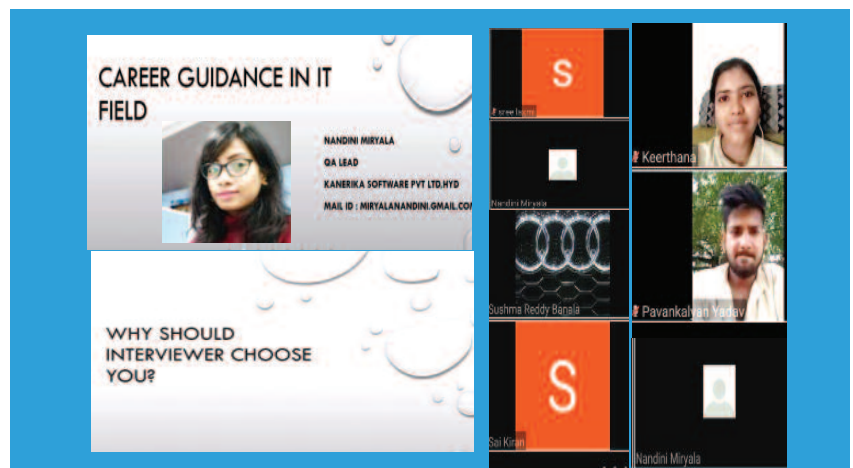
CAREER GUIDANCE IN IT FIELD

NANDINI MIRYALA

QA LEAD

KANERIKA SOFTWARE PVT LTD.HYD

MAIL ID : MIRYALANANDINI.GMAIL.COM

WHY SHOULD INTERVIEWER CHOOSE YOU?

S

sree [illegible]

Keerthana

Nandini Miryala

Sushma Reddy Banala

Pavankalyan Yadav

S

Sai Kiran

Nandini Miryala